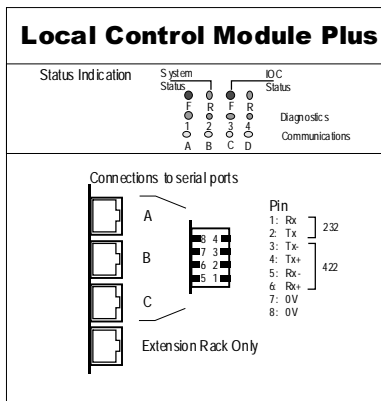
Local Control Module Plus

Status Indication

System Status

IOC Status

F R F R

Diagnostics

1 2 3 4

Communications

A B C D

Connections to serial ports

A

B

C

Extension Rack Only

8 4
7 3
6 2
5 1

Pin
1: Rx
2: Tx
232
3: Tx-
4: Tx+
5: Rx-
6: Rx+
422
7: 0V
8: 0V